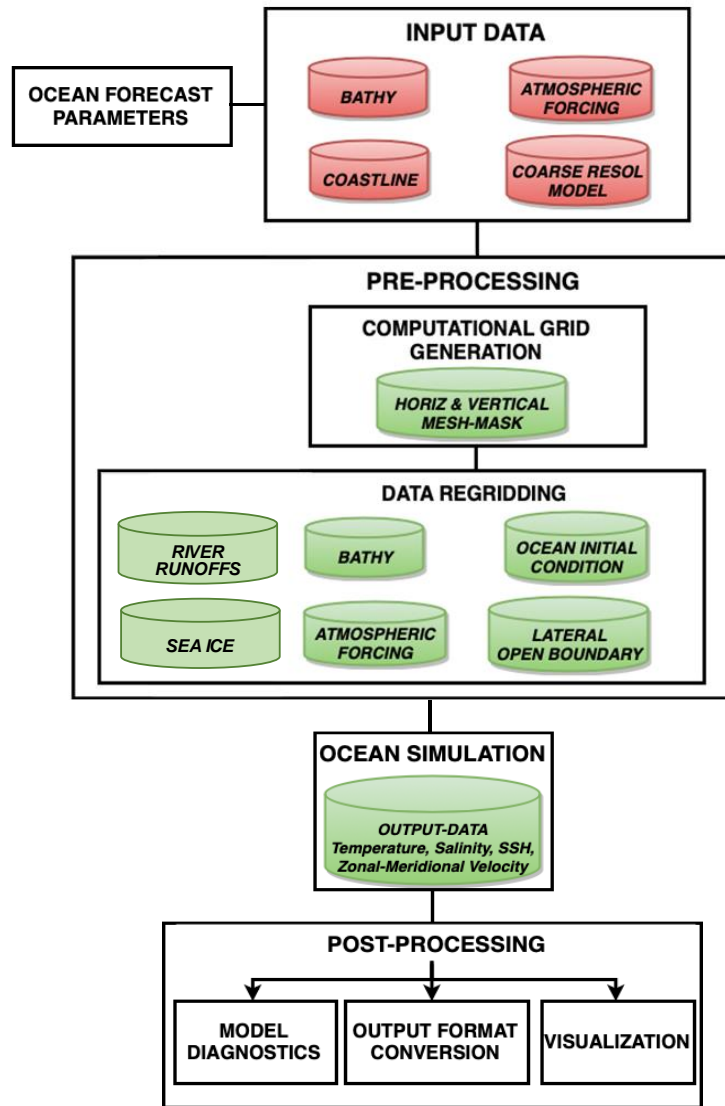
INPUT DATA

OCEAN FORECAST PARAMETERS

BATHY

ATMOSPHERIC FORCING

COASTLINE

COARSE RESOL MODEL

PRE-PROCESSING

COMPUTATIONAL GRID GENERATION

HORIZ & VERTICAL MESH-MASK

DATA REGRIDDING

RIVER RUNOFFS

BATHY

OCEAN INITIAL CONDITION

SEA ICE

ATMOSPHERIC FORCING

LATERAL OPEN BOUNDARY

OCEAN SIMULATION

OUTPUT-DATA Temperature, Salinity, SSH, Zonal-Meridional Velocity

POST-PROCESSING

MODEL DIAGNOSTICS

OUTPUT FORMAT CONVERSION

VISUALIZATION